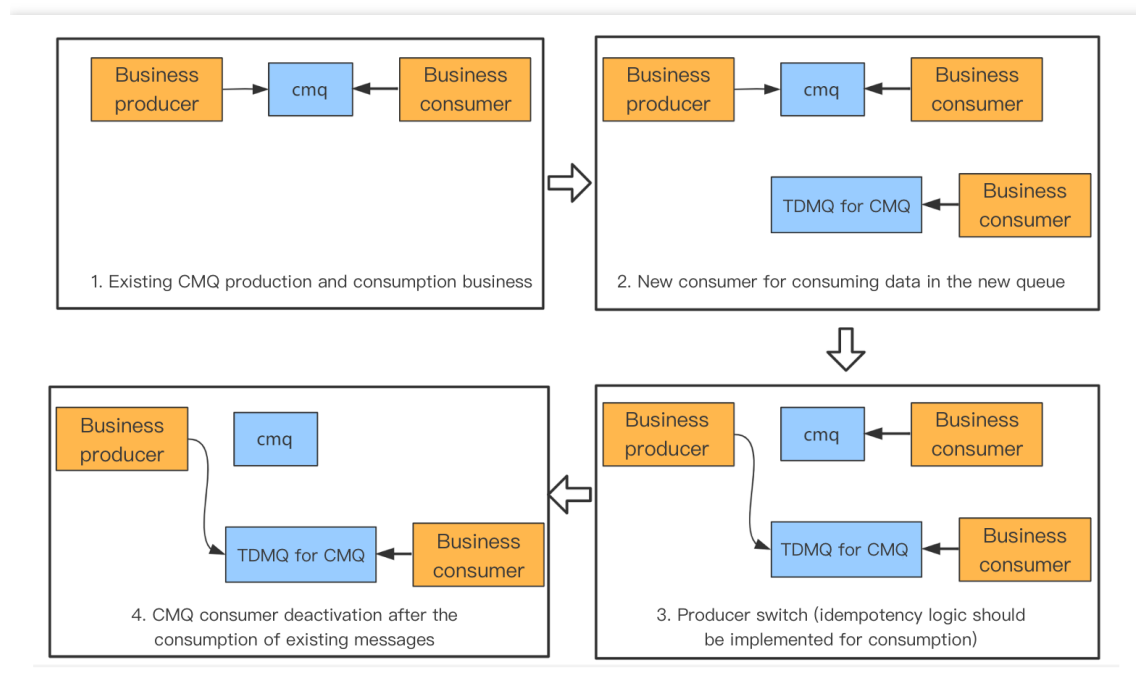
Business producer

cmq

Business consumer

1. Existing CMQ production and consumption business

Business producer

cmq

Business consumer

TDMQ for CMQ

Business consumer

2. New consumer for consuming data in the new queue

Business producer

cmq

Business consumer

TDMQ for CMQ

Business consumer

3. Producer switch (idempotency logic should be implemented for consumption)

Business producer

cmq

TDMQ for CMQ

Business consumer

4. CMQ consumer deactivation after the consumption of existing messages